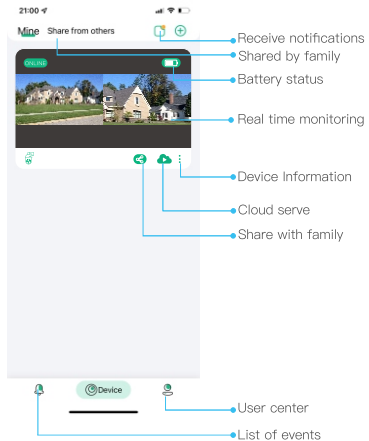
21:00

Mine Share from others

ONLINE

Device

Receive notifications

Shared by family

Battery status

Real time monitoring

Device Information

Cloud serve

Share with family

User center

List of events